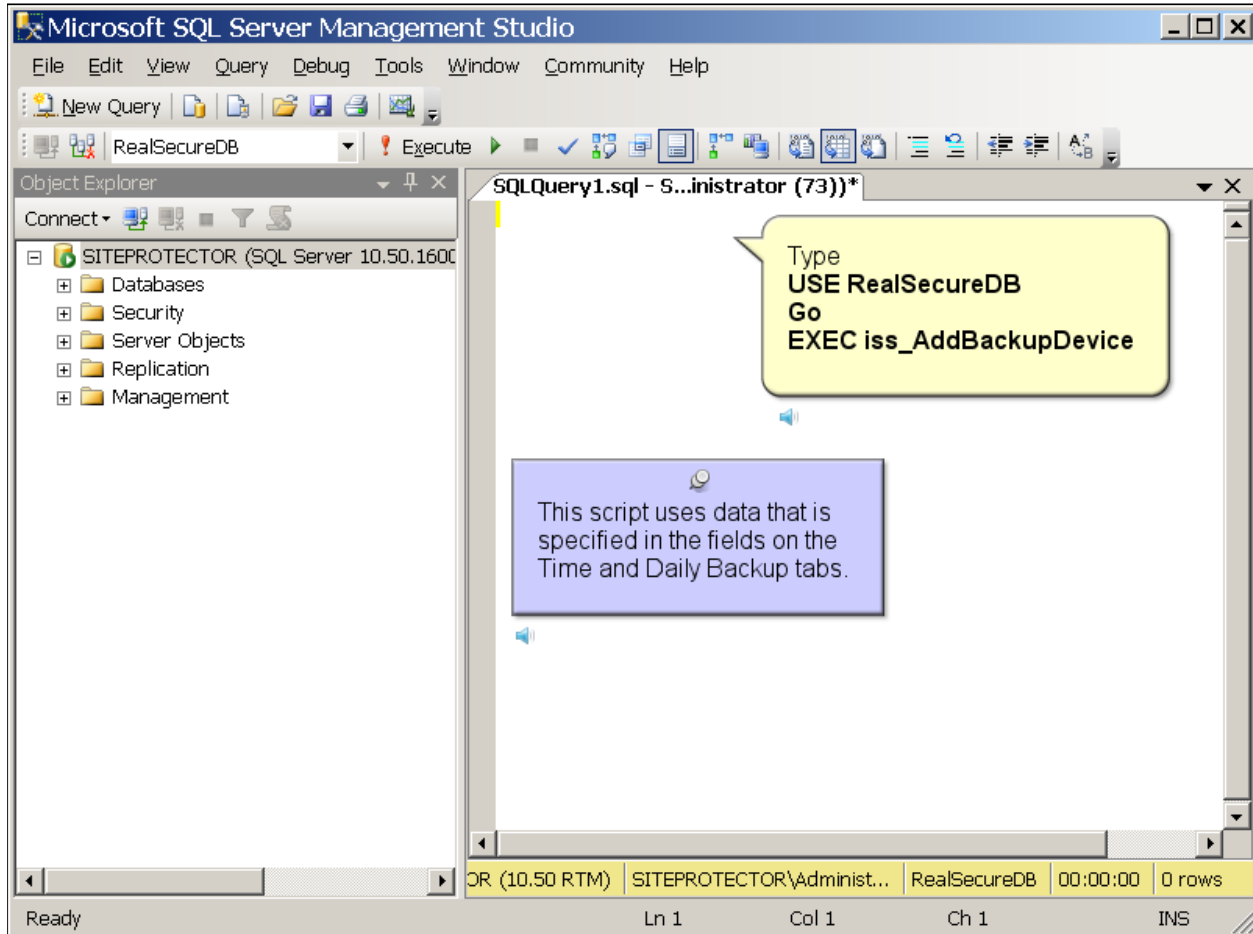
Microsoft SQL Server Management Studio

File Edit View Query Debug Tools Window Community Help

New Query

RealSecureDB

Execute

Object Explorer

Connect

SITEPROTECTOR (SQL Server 10.50.1600

Databases
Security
Server Objects
Replication
Management

SQLQuery1.sql - S...inistrator (73))*

Type
**USE RealSecureDB**
**Go**
**EXEC iss_AddBackupDevice**

This script uses data that is specified in the fields on the Time and Daily Backup tabs.

OR (10.50 RTM) | SITEPROTECTOR\Administ... | RealSecureDB | 00:00:00 | 0 rows

Ready Ln 1 Col 1 Ch 1 INS